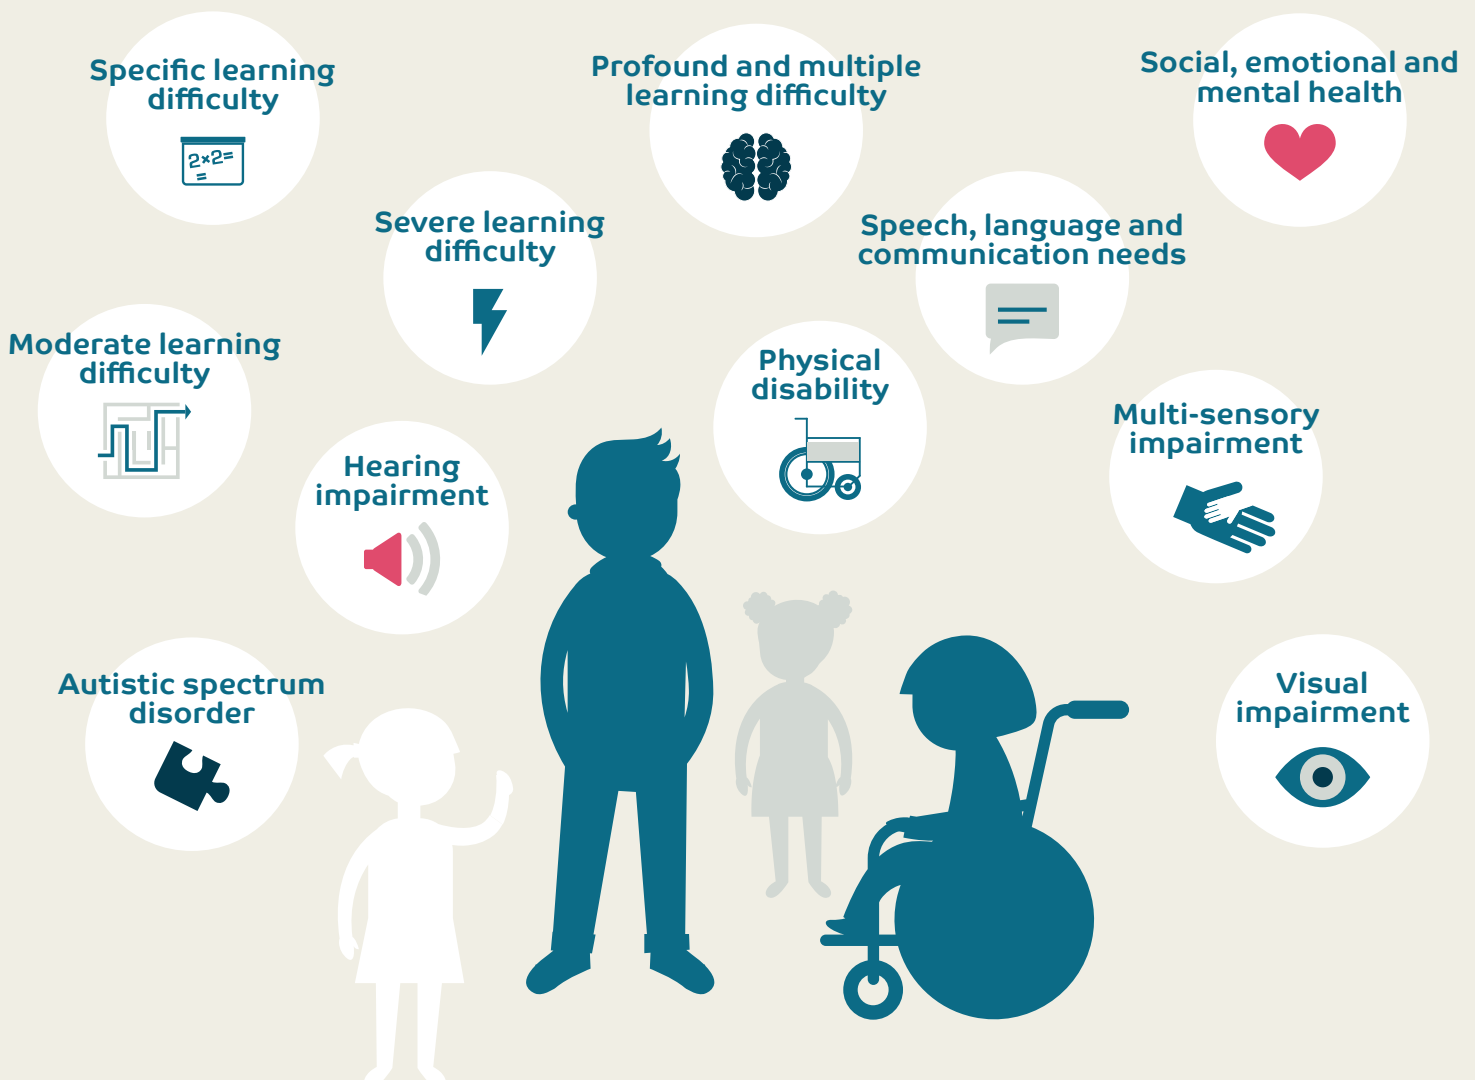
Specific learning difficulty

2×2=
=

Profound and multiple learning difficulty

Social, emotional and mental health

Severe learning difficulty

Speech, language and communication needs

Moderate learning difficulty

Physical disability

Multi-sensory impairment

Hearing impairment

Autistic spectrum disorder

Visual impairment